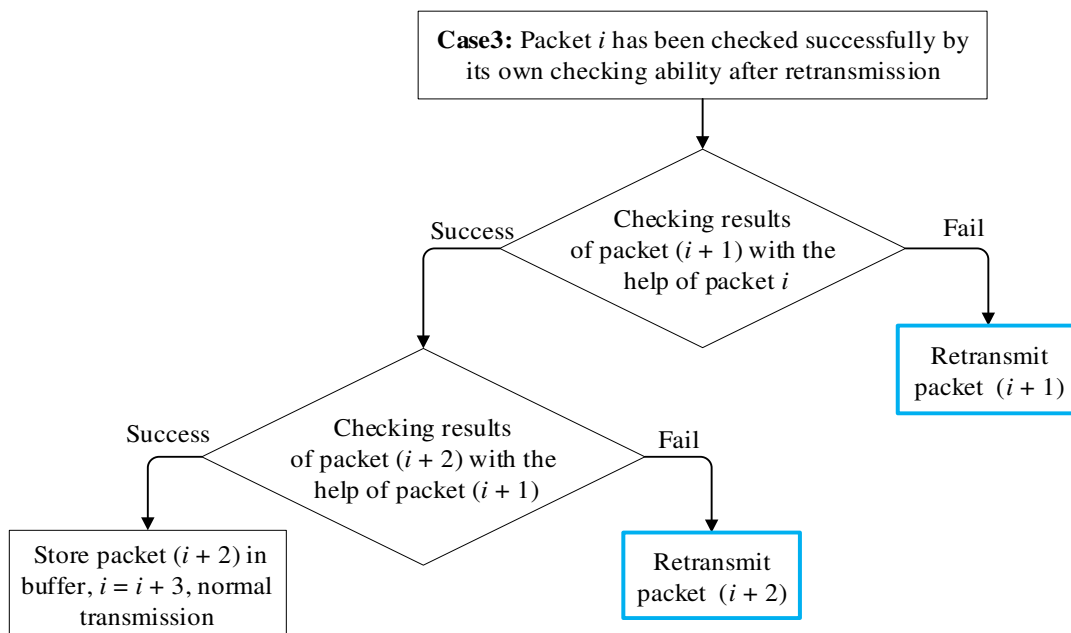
**Case3:** Packet $i$ has been checked successfully by its own checking ability after retransmission

Success

Checking results of packet $(i + 1)$ with the help of packet $i$

Fail

Retransmit packet $(i + 1)$

Success

Checking results of packet $(i + 2)$ with the help of packet $(i + 1)$

Fail

Store packet $(i + 2)$ in buffer, $i = i + 3$, normal transmission

Retransmit packet $(i + 2)$